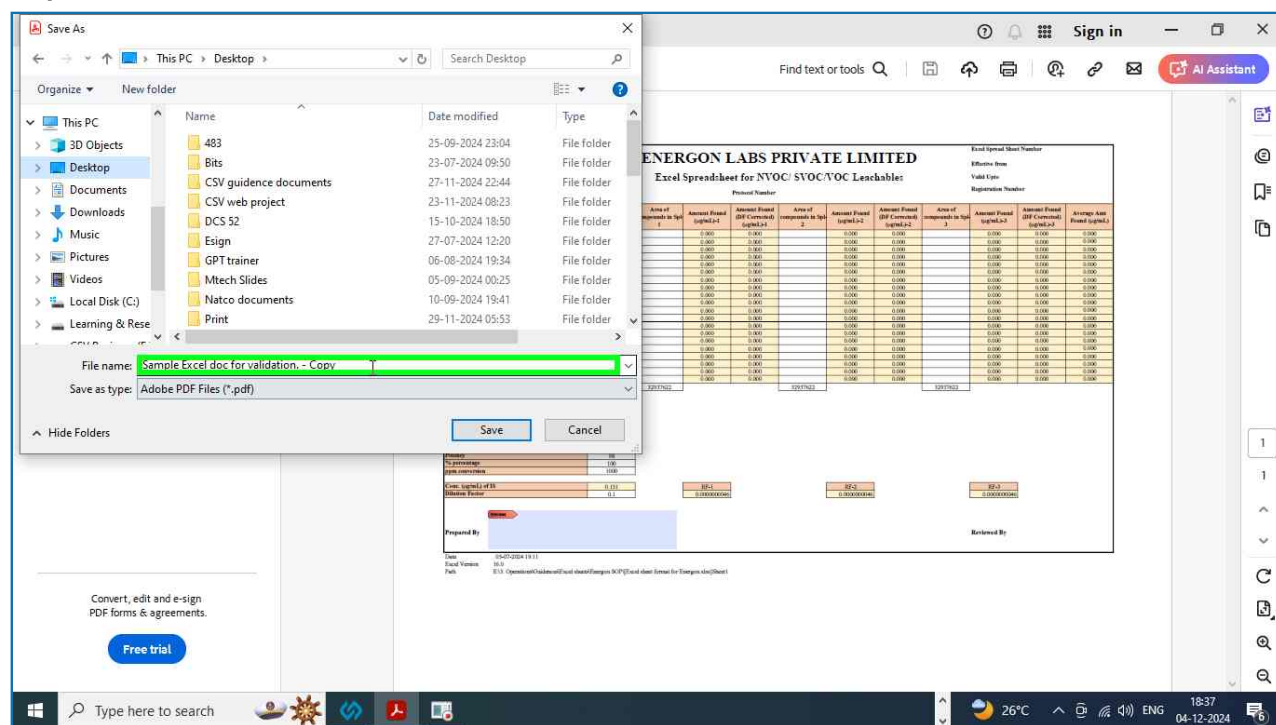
Save As

This PC › Desktop ›

Search Desktop

Organize ▾ New folder

| Name | Date modified | Type |
|---|---|---|
| 483 | 25-09-2024 23:04 | File folder |
| Bits | 23-07-2024 09:50 | File folder |
| CSV guidence documents | 27-11-2024 22:44 | File folder |
| CSV web project | 23-11-2024 08:23 | File folder |
| DCS 52 | 15-10-2024 18:50 | File folder |
| Esign | 27-07-2024 12:20 | File folder |
| GPT trainer | 06-08-2024 19:34 | File folder |
| Mtech Slides | 05-09-2024 00:25 | File folder |
| Natco documents | 10-09-2024 19:41 | File folder |
| Print | 29-11-2024 05:53 | File folder |

This PC
3D Objects
Desktop
Documents
Downloads
Music
Pictures
Videos
Local Disk (C:)
Learning & Rese

File name: Sample Excel doc for validation. - Copy
Save as type: Adobe PDF Files (*.pdf)

Hide Folders

Save Cancel

Sign in

Find text or tools

AI Assistant

ENERGON LABS PRIVATE LIMITED
Excel Spreadsheet for NVOC/ SVOC/VOC Leachables
Protocol Number

Excel Spread Sheet Number
Effective from
Valid Upto
Registration Number

Area of compounds in Spl-1
Amount Found (µg/mL)-1
Amount Found (DF Corrected) (µg/mL)-1
Area of compounds in Spl-2
Amount Found (µg/mL)-2
Amount Found (DF Corrected) (µg/mL)-2
Area of compounds in Spl-3
Amount Found (µg/mL)-3
Amount Found (DF Corrected) (µg/mL)-3
Average Amt Found (µg/mL)

0.000

32937622 32937622 32937622

Potency 38
% percentage 100
ppm conversion 1000

Conc. (µg/mL) of IS 0.101
Dilution Factor 0.1

RF-1 0.0000000046
RF-2 0.0000000046
RF-3 0.0000000046

Prepared By
Reviewed By

Date 05-07-2024 19:11
Excel Version 16.0
Path E:\3. Operations\Guidance\Excel sheets\Energon SOP\Excel sheet format for Energon.xlsx]Sheet1

Convert, edit and e-sign PDF forms & agreements.

Free trial

1
1

Type here to search

26°C ENG 18:37 04-12-2024